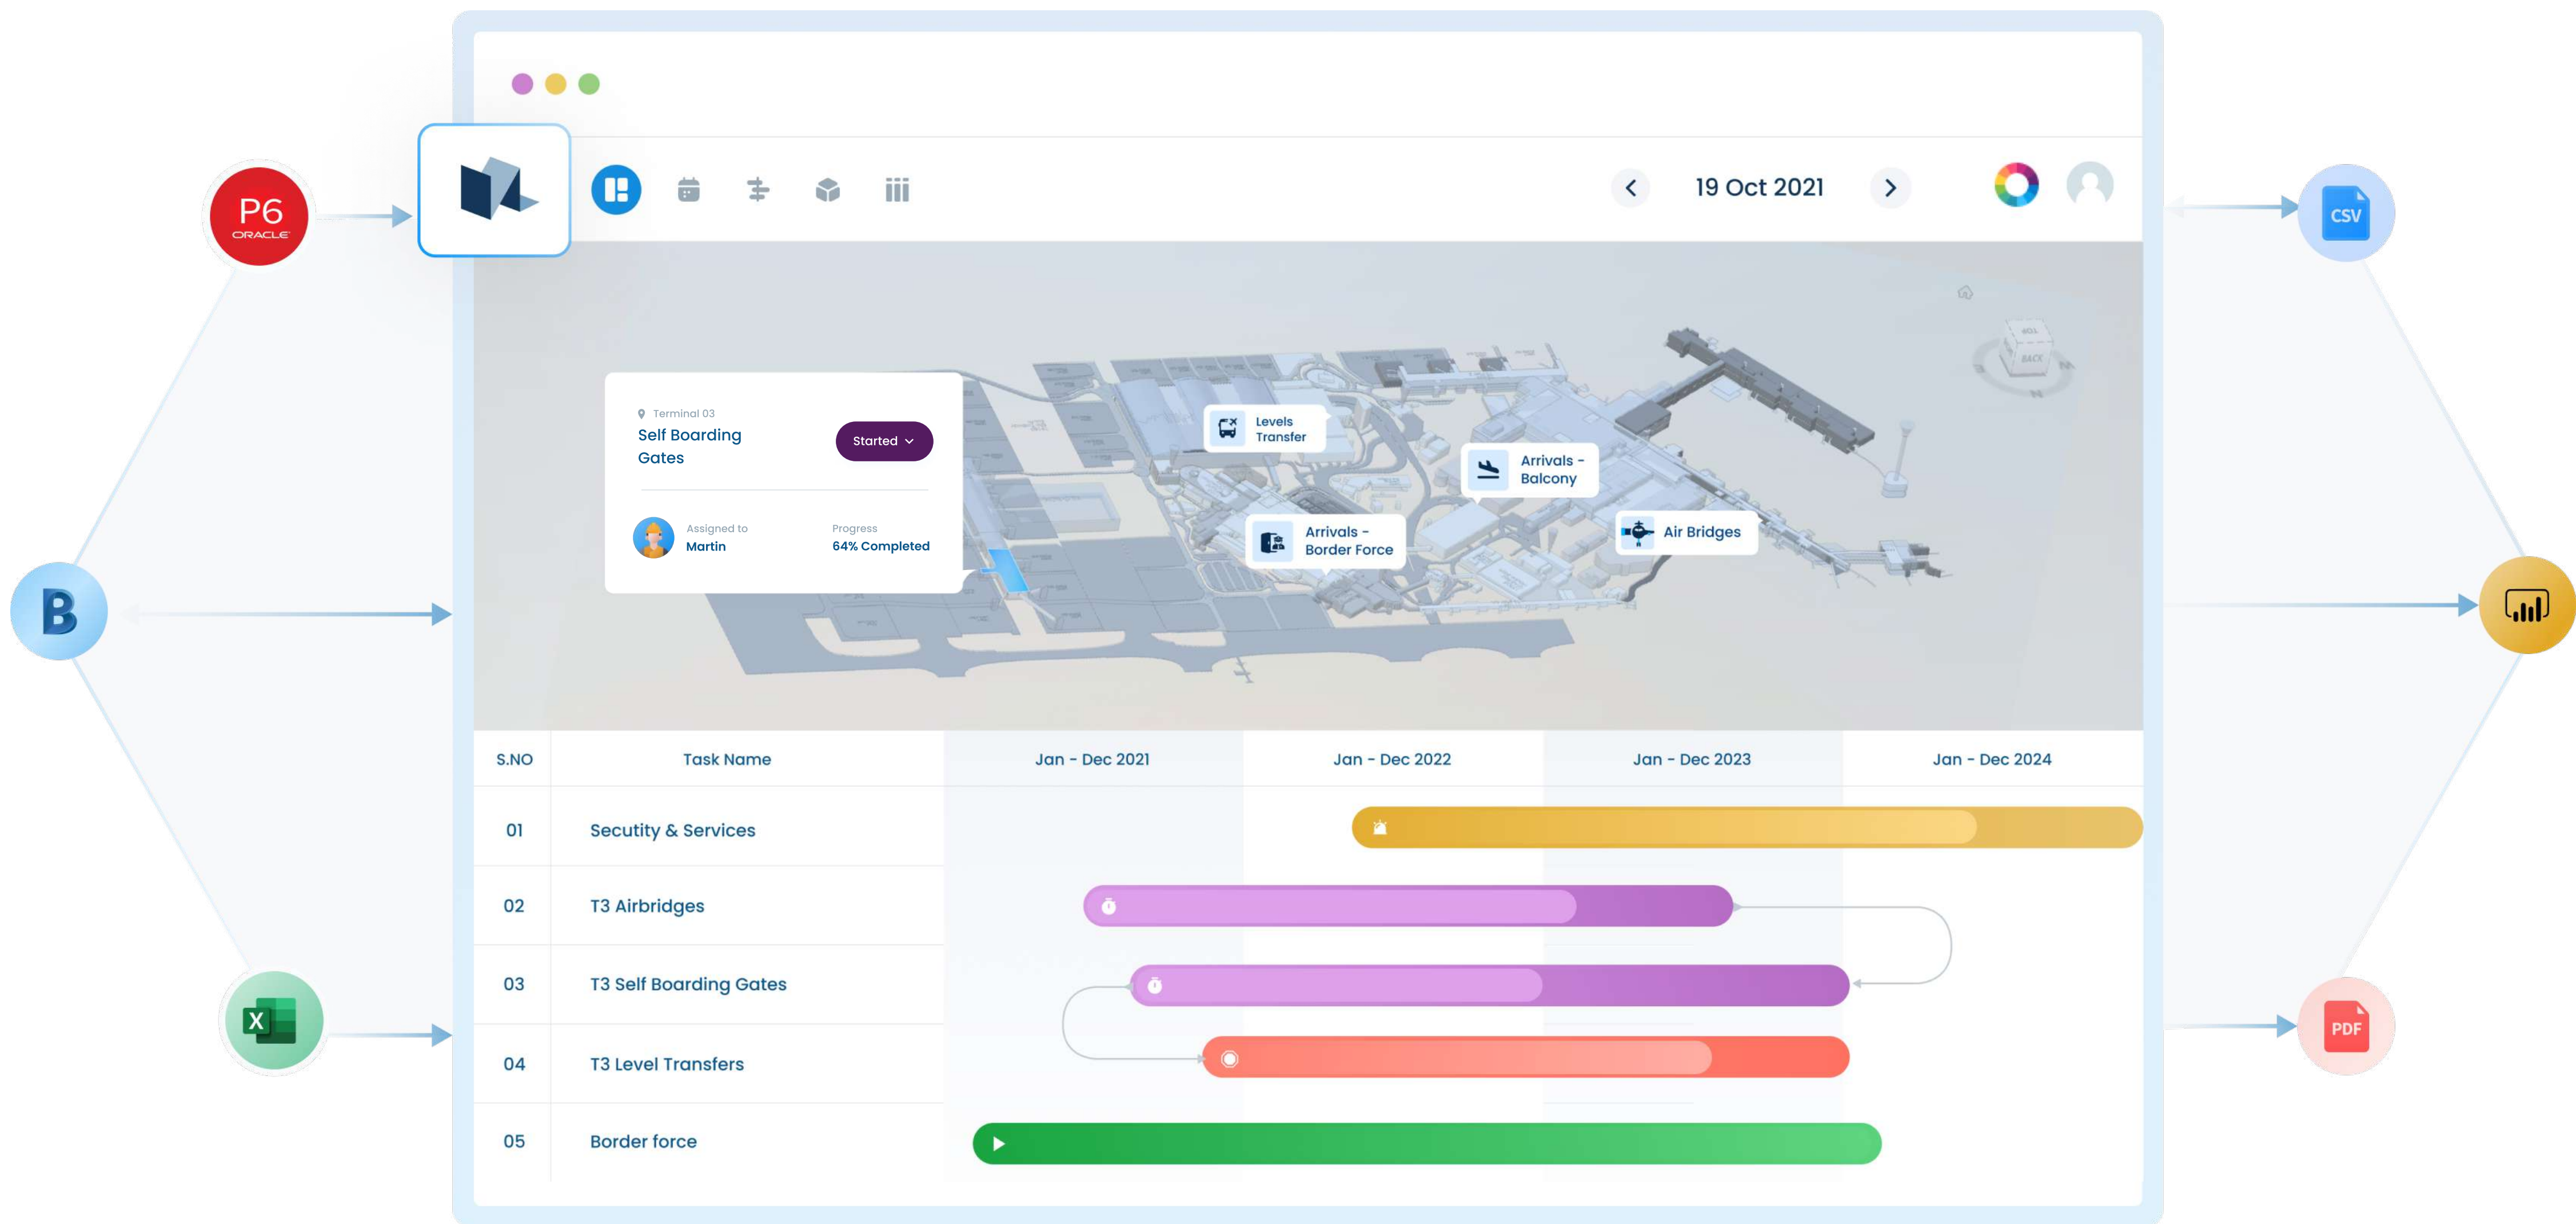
P6
ORACLE

19 Oct 2021

CSV

Terminal 03
Self Boarding Gates
Started
Assigned to
Martin
Progress
64% Completed

Levels Transfer
Arrivals - Balcony
Arrivals - Border Force
Air Bridges

B

| S.NO | Task Name | Jan - Dec 2021 | Jan - Dec 2022 | Jan - Dec 2023 | Jan - Dec 2024 |
|---|---|---|---|---|---|
| 01 | Secutity & Services | | | | |
| 02 | T3 Airbridges | | | | |
| 03 | T3 Self Boarding Gates | | | | |
| 04 | T3 Level Transfers | | | | |
| 05 | Border force | | | | |

PDF